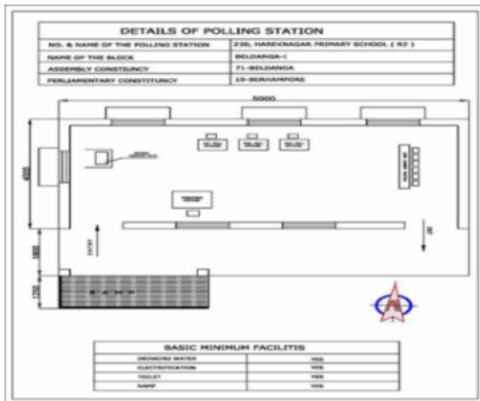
DETAILS OF POLLING STATION

| NO. & NAME OF THE POLLING STATION | 236, HAREKNAGAR PRIMARY SCHOOL ( R2 ) |
|---|---|
| NAME OF THE BLOCK | BELDANGA-I |
| ASSEMBLY CONSTSUNCY | 71-BELDANGA |
| PERLIAMENTARY CONSTITUNCY | 10-BERHAMPORE |

5000

4000

1800

1250

EXIT

IN

RAMP

BASIC MINIMUM FACILITIS

| DRINKING WATER | YES |
|---|---|
| ELECTRIFICATION | YES |
| TOILET | YES |
| RAMP | YES |